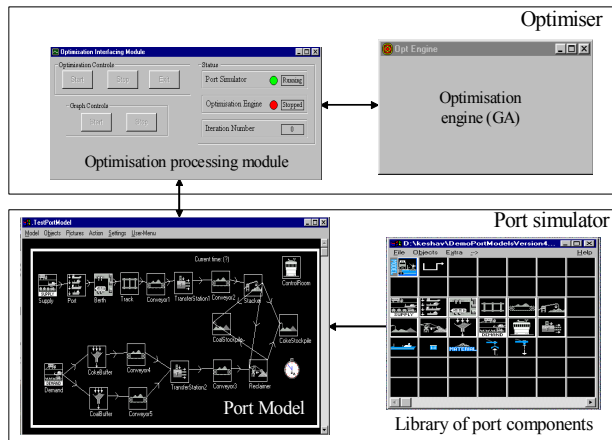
Optimiser

Optimisation Interfacing Module

Optimisation Controls

Start

Stop

Exit

Graph Controls

Start

Stop

Status

Port Simulator

Running

Optimisation Engine

Stopped

Iteration Number

0

Optimisation processing module

Opt Engine

Optimisation engine (GA)

Port simulator

TestPortModel

Model Objects Pictures Action Settings User-Menu

Current time: (?)

Supply

Port

Berth

Track

Conveyor1

TransferStation1

Conveyor2

Stacker

ControlRoom

CoalStockpile

CokeStockpile

Demand

CokeBuffer

Conveyor4

TransferStation2

Conveyor3

Reclaimer

CoalBuffer

Conveyor5

Port Model

D:\keshav\DemoPortModelsVersion4...

File Objects Extra ->

Help

MATERIAL

Library of port components